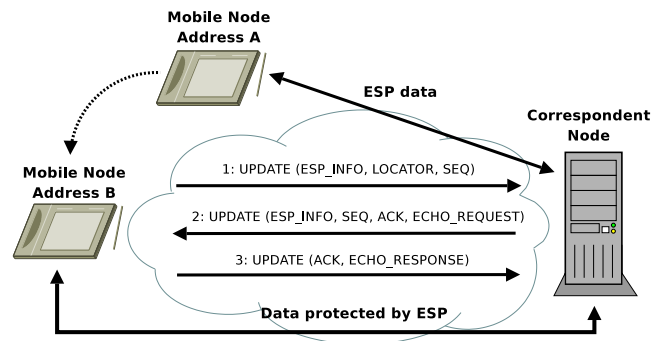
Mobile Node
Address A

ESP data

Correspondent
Node

Mobile Node
Address B

1: UPDATE (ESP_INFO, LOCATOR, SEQ)

2: UPDATE (ESP_INFO, SEQ, ACK, ECHO_REQUEST)

3: UPDATE (ACK, ECHO_RESPONSE)

Data protected by ESP